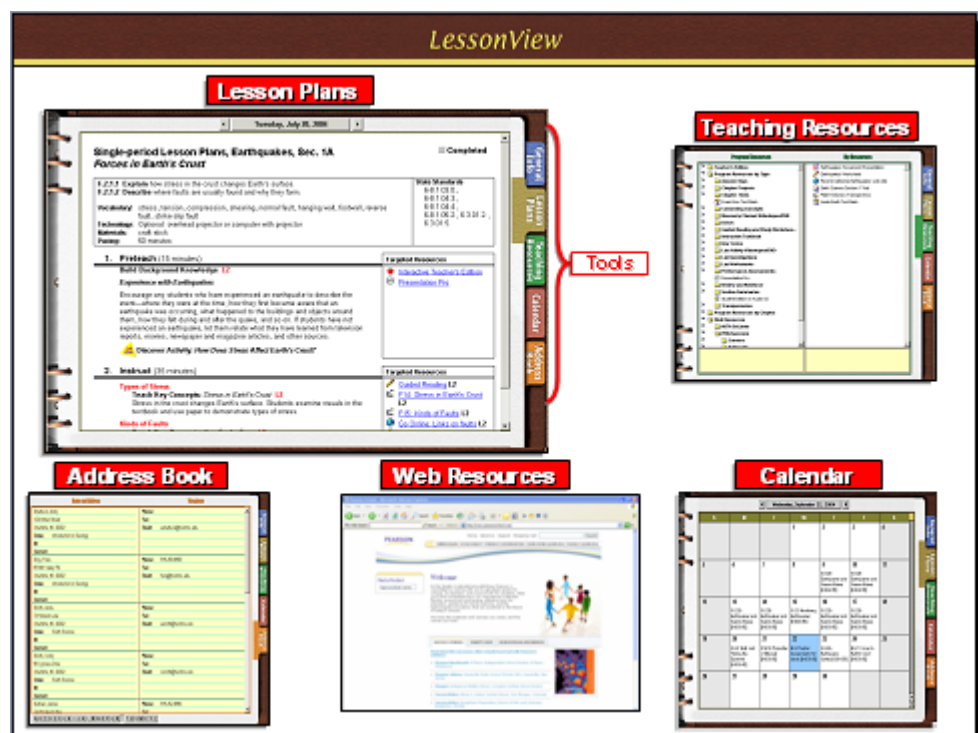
LessonView

Lesson Plans

Tuesday, July 25, 2006

Single-period Lesson Plans, Earthquakes, Sec. 1A
Forces in Earth's Crust

Completed

General Info
Lesson Plans
Teaching Resources
Calendar
Address Book

1.2.1.1 Explain how stress in the crust changes Earth's surface.
1.2.1.2 Describe where faults are usually found and why they form.

State Standards

Vocabulary: stress, tension, compression, shearing, normal fault, hanging wall, footwall, reverse fault, strike-slip fault
Technology: Optional: overhead projector or computer with projector
Materials: craft stick
Pacing: 50 minutes

1. Pretech (15 minutes)
Build Background Knowledge L2
Experience with Earthquakes
Encourage any students who have experienced an earthquake to describe the event—where they were at the time, how they first became aware that an earthquake was occurring, what happened to the buildings and objects around them, how they felt during and after the quake, and so on. If students have not experienced an earthquake, let them relate what they have learned from television reports, movies, newspaper and magazine articles, and other sources.
Discover Activity: How Does Stress Affect Earth's Crust?

Targeted Resources
Interactive Teacher's Edition
Presentation Pro

2. Instruct (30 minutes)
Types of Stress
Teach Key Concepts: Stress in Earth's Crust L2
Stress in the crust changes Earth's surface. Students examine visuals in the textbook and use paper to demonstrate types of stress.
Kinds of Faults

Targeted Resources
Guided Reading L2
P.S. Stress in Earth's Crust L2
P.S. Kinds of Faults L2
Go Online: Links on faults L2

Tools

Teaching Resources

Address Book

Web Resources

Calendar